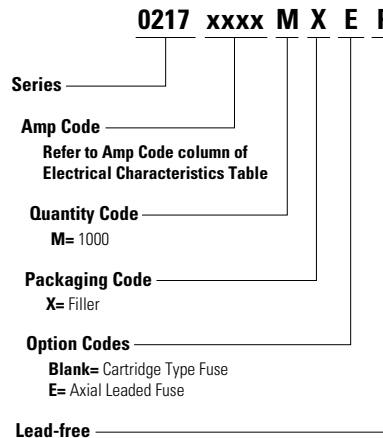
0217 xxxx M X E P

Series

Amp Code
Refer to Amp Code column of Electrical Characteristics Table

Quantity Code
M= 1000

Packaging Code
X= Filler

Option Codes
Blank= Cartridge Type Fuse
E= Axial Leaded Fuse

Lead-free